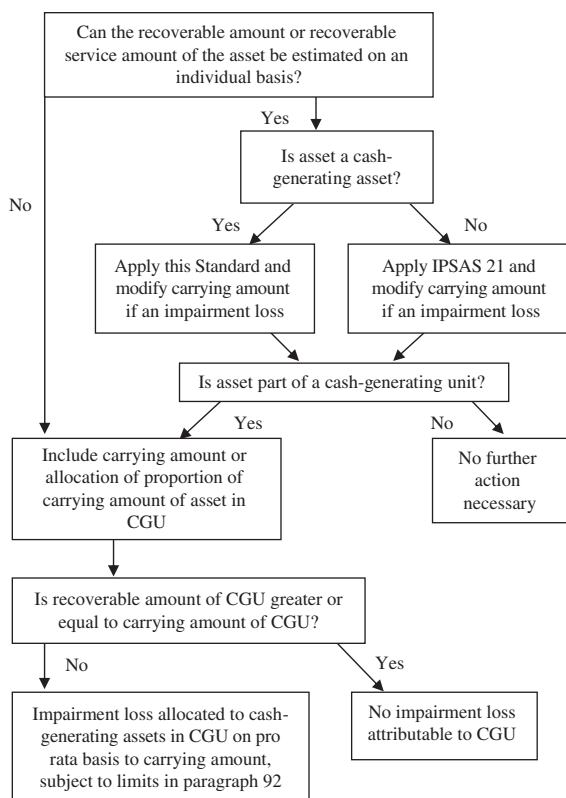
Can the recoverable amount or recoverable service amount of the asset be estimated on an individual basis?

Yes

No

Is asset a cash-generating asset?

Yes

No

Apply this Standard and modify carrying amount if an impairment loss

Apply IPSAS 21 and modify carrying amount if an impairment loss

Is asset part of a cash-generating unit?

Yes

No

Include carrying amount or allocation of proportion of carrying amount of asset in CGU

No further action necessary

Is recoverable amount of CGU greater or equal to carrying amount of CGU?

No

Yes

Impairment loss allocated to cash-generating assets in CGU on pro rata basis to carrying amount, subject to limits in paragraph 92

No impairment loss attributable to CGU